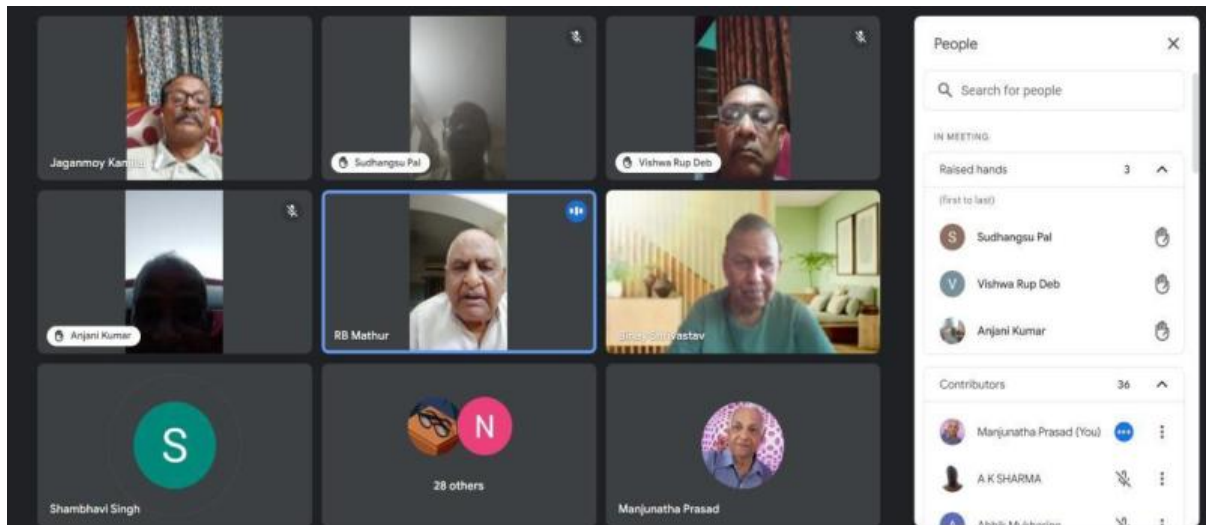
Jaganmoy Kam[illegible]

Sudhangsu Pal

Vishwa Rup Deb

Anjani Kumar

RB Mathur

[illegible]

S

Shambhavi Singh

N

28 others

Manjunatha Prasad

People

Search for people

IN MEETING

Raised hands 3

(first to last)

S Sudhangsu Pal

V Vishwa Rup Deb

Anjani Kumar

Contributors 36

Manjunatha Prasad (You)

A K SHARMA

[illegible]